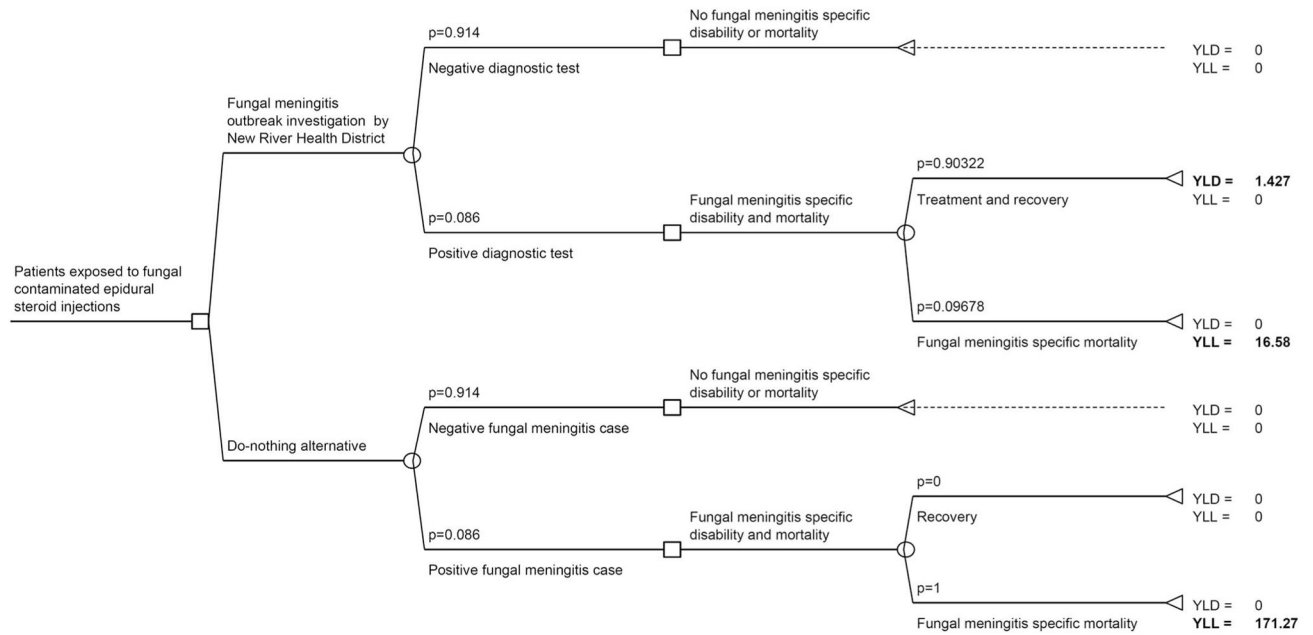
Patients exposed to fungal contaminated epidural steroid injections

Fungal meningitis outbreak investigation by New River Health District

p=0.914

Negative diagnostic test

No fungal meningitis specific disability or mortality

YLD = 0
YLL = 0

p=0.086

Positive diagnostic test

Fungal meningitis specific disability and mortality

p=0.90322

Treatment and recovery

YLD = 1.427
YLL = 0

p=0.09678

Fungal meningitis specific mortality

YLD = 0
YLL = 16.58

Do-nothing alternative

p=0.914

Negative fungal meningitis case

No fungal meningitis specific disability or mortality

YLD = 0
YLL = 0

p=0.086

Positive fungal meningitis case

Fungal meningitis specific disability and mortality

p=0

Recovery

YLD = 0
YLL = 0

p=1

Fungal meningitis specific mortality

YLD = 0
YLL = 171.27